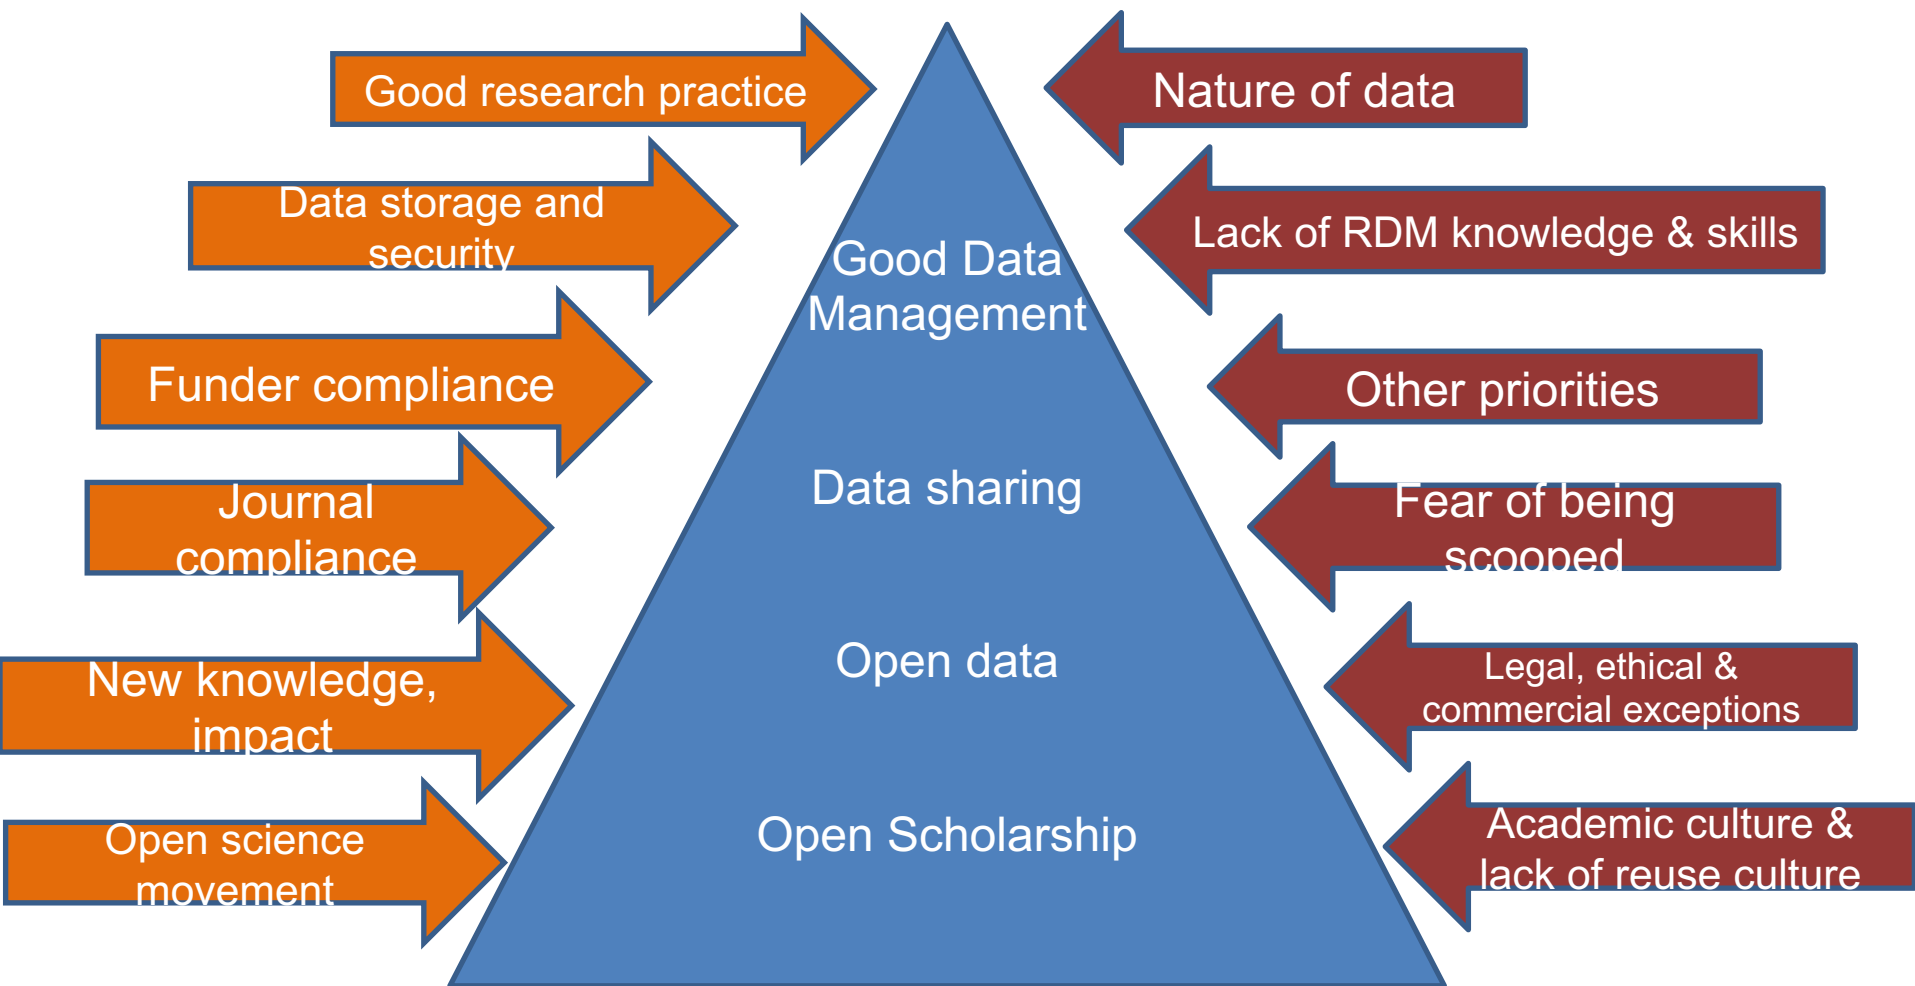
Good research practice

Data storage and security

Funder compliance

Journal compliance

New knowledge, impact

Open science movement

Good Data Management

Data sharing

Open data

Open Scholarship

Nature of data

Lack of RDM knowledge & skills

Other priorities

Fear of being scooped

Legal, ethical & commercial exceptions

Academic culture & lack of reuse culture